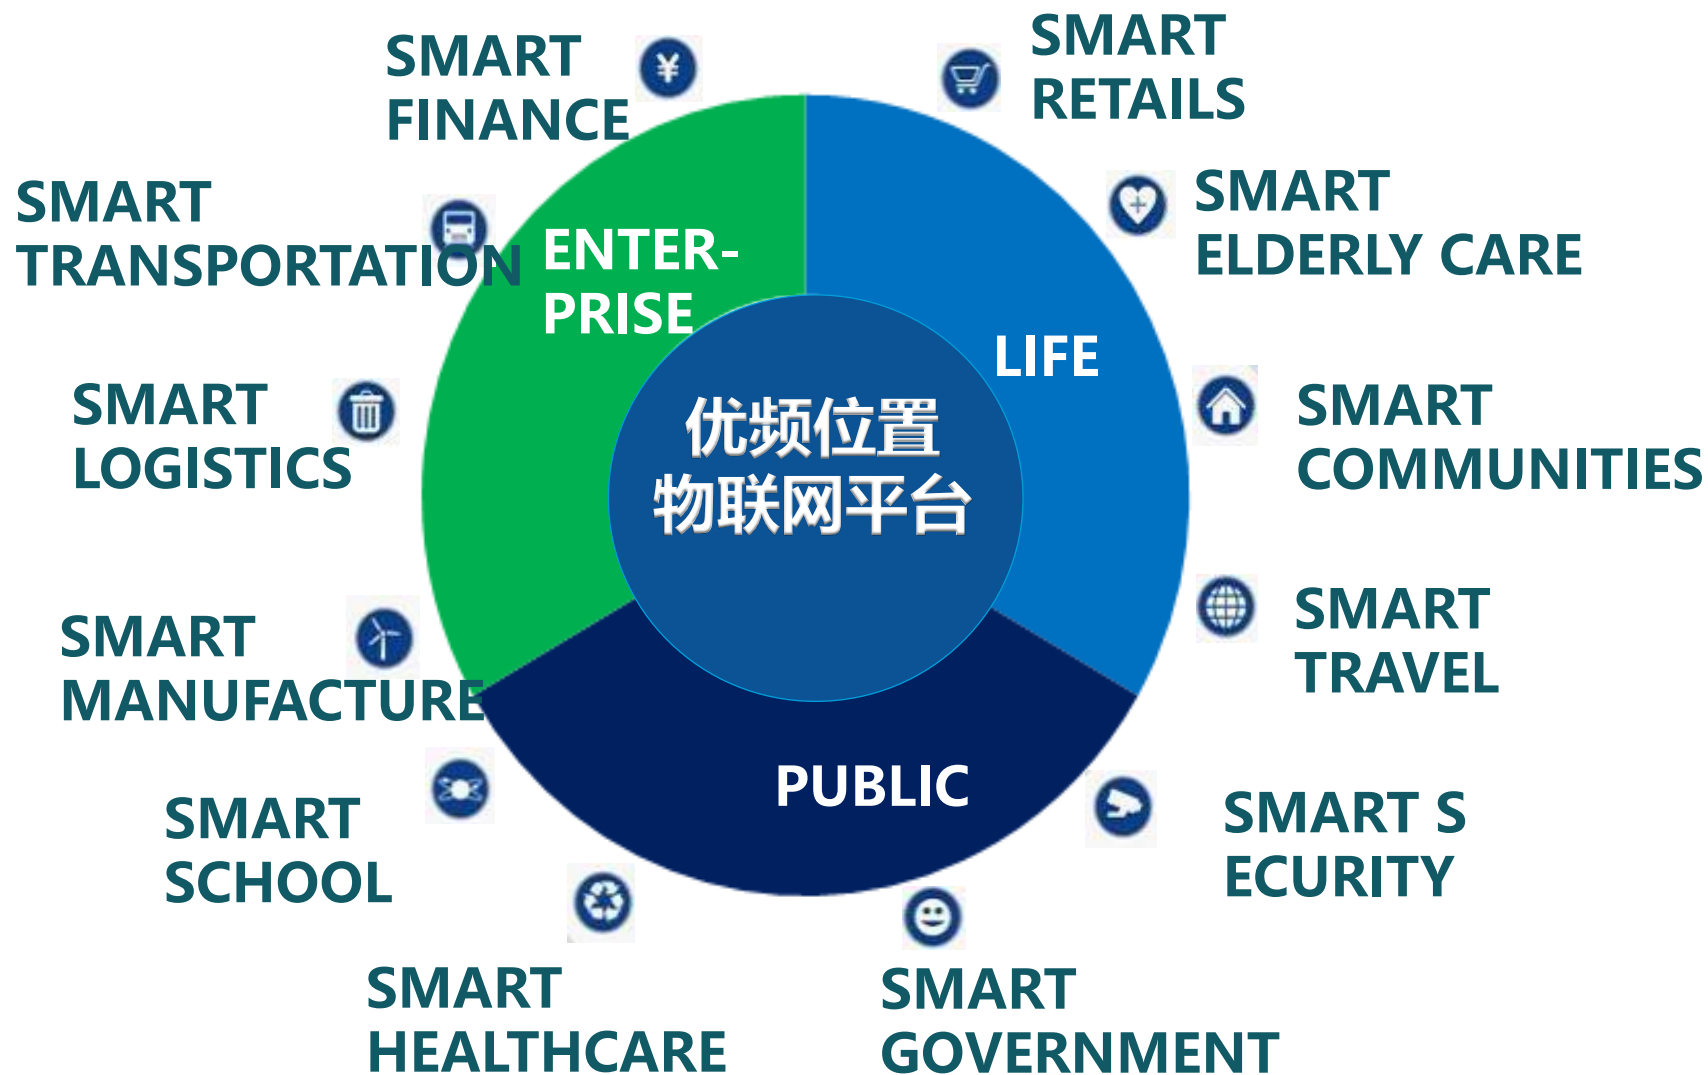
SMART FINANCE

SMART RETAILS

SMART TRANSPORTATION

ENTER-PRISE

SMART ELDERLY CARE

LIFE

SMART LOGISTICS

优频位置
物联网平台

SMART COMMUNITIES

SMART TRAVEL

SMART MANUFACTURE

PUBLIC

SMART SCHOOL

SMART S ECURITY

SMART HEALTHCARE

SMART GOVERNMENT